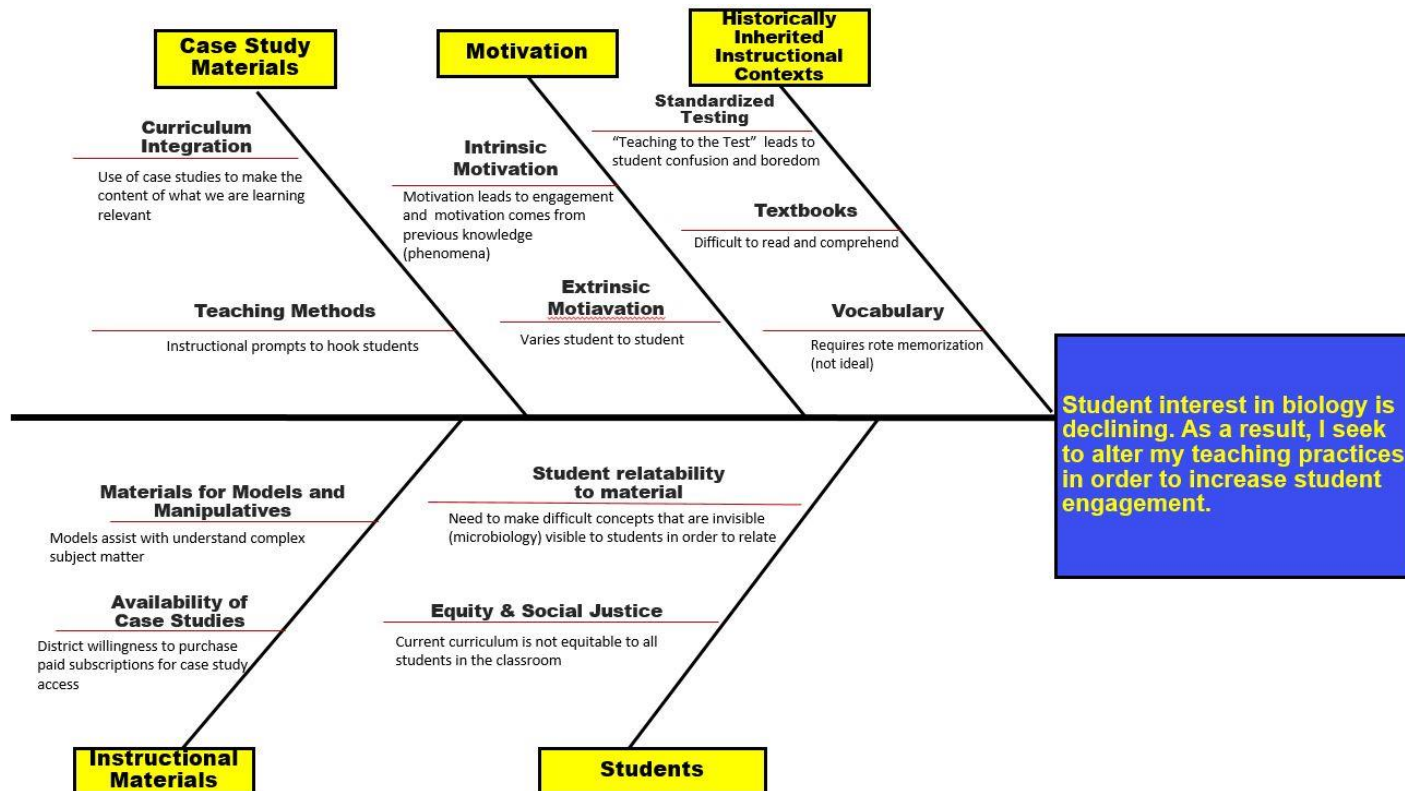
Case Study Materials

Curriculum Integration

Use of case studies to make the content of what we are learning relevant

Teaching Methods

Instructional prompts to hook students

Motivation

Intrinsic Motivation

Motivation leads to engagement and motivation comes from previous knowledge (phenomena)

Extrinsic Motiavation

Varies student to student

Historically Inherited Instructional Contexts

Standardized Testing

"Teaching to the Test" leads to student confusion and boredom

Textbooks

Difficult to read and comprehend

Vocabulary

Requires rote memorization (not ideal)

Student interest in biology is declining. As a result, I seek to alter my teaching practices in order to increase student engagement.

Materials for Models and Manipulatives

Models assist with understand complex subject matter

Availability of Case Studies

District willingness to purchase paid subscriptions for case study access

Instructional Materials

Student relatability to material

Need to make difficult concepts that are invisible (microbiology) visible to students in order to relate

Equity & Social Justice

Current curriculum is not equitable to all students in the classroom

Students